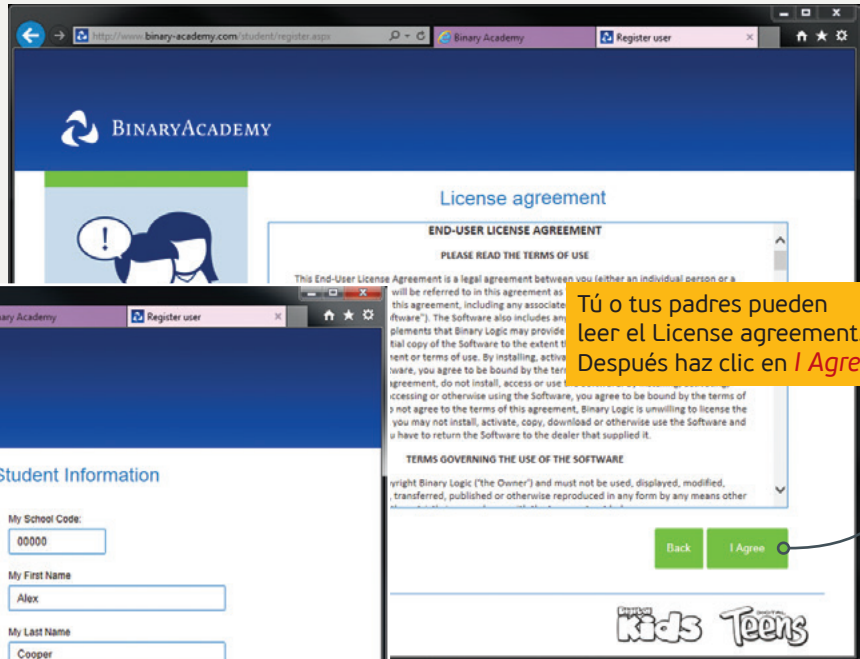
http://www.binary-academy.com/student/register.aspx
Binary Academy
Register user

BinaryAcademy

License agreement

END-USER LICENSE AGREEMENT

PLEASE READ THE TERMS OF USE

This End-User License Agreement is a legal agreement between you (either an individual person or a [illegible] will be referred to in this agreement as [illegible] this agreement, including any associate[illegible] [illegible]oftware"). The Software also includes any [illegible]plements that Binary Logic may provide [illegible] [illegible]tial copy of the Software to the extent th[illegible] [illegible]ment or terms of use. By installing, activa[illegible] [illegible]tware, you agree to be bound by the term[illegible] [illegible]agreement, do not install, access or use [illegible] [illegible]ccessing or otherwise using the Software, you agree to be bound by the terms of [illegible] not agree to the terms of this agreement, Binary Logic is unwilling to license the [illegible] you may not install, activate, copy, download or otherwise use the Software and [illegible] have to return the Software to the dealer that supplied it.

TERMS GOVERNING THE USE OF THE SOFTWARE

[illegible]yright Binary Logic ("the Owner") and must not be used, displayed, modified, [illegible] transferred, published or otherwise reproduced in any form by any means other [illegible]

Tú o tus padres pueden leer el License agreement. Después haz clic en I Agre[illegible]

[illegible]nary Academy
Register user

Student Information

My School Code:
00000

My First Name
Alex

My Last Name
Cooper

Back
I Agree

Kids
Teens